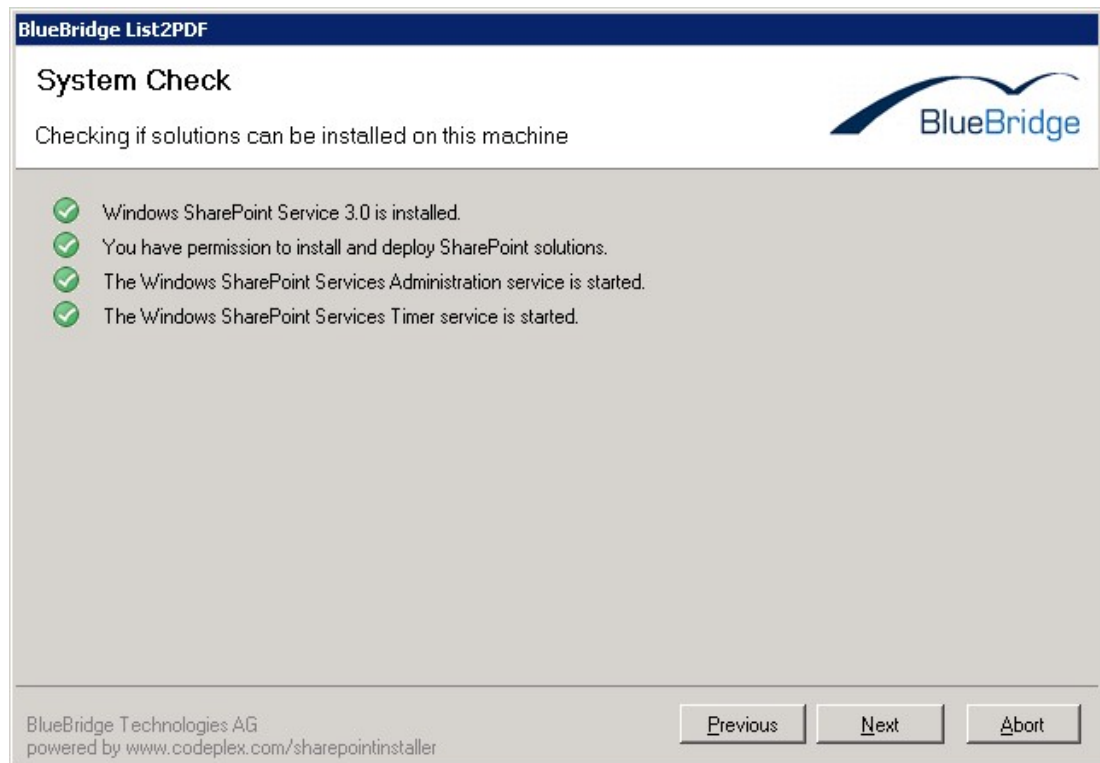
BlueBridge List2PDF

System Check

Checking if solutions can be installed on this machine

BlueBridge

Windows SharePoint Service 3.0 is installed.
You have permission to install and deploy SharePoint solutions.
The Windows SharePoint Services Administration service is started.
The Windows SharePoint Services Timer service is started.

BlueBridge Technologies AG
powered by www.codeplex.com/sharepointinstaller

Previous | Next | Abort